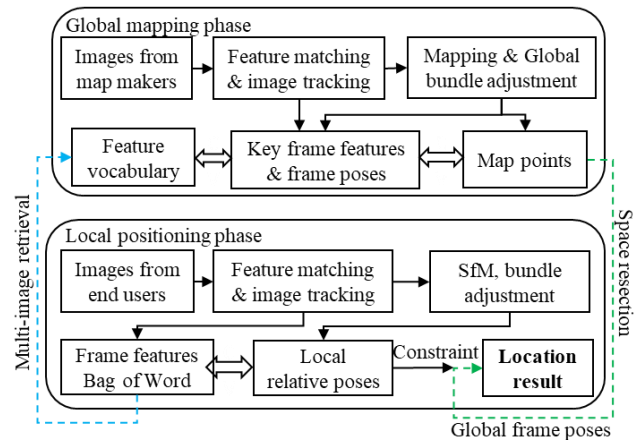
Global mapping phase

Images from map makers

Feature matching & image tracking

Mapping & Global bundle adjustment

Feature vocabulary

Key frame features & frame poses

Map points

Multi-image retrieval

Space resection

Local positioning phase

Images from end users

Feature matching & image tracking

SfM, bundle adjustment

Frame features Bag of Word

Local relative poses

Constraint

**Location result**

Global frame poses